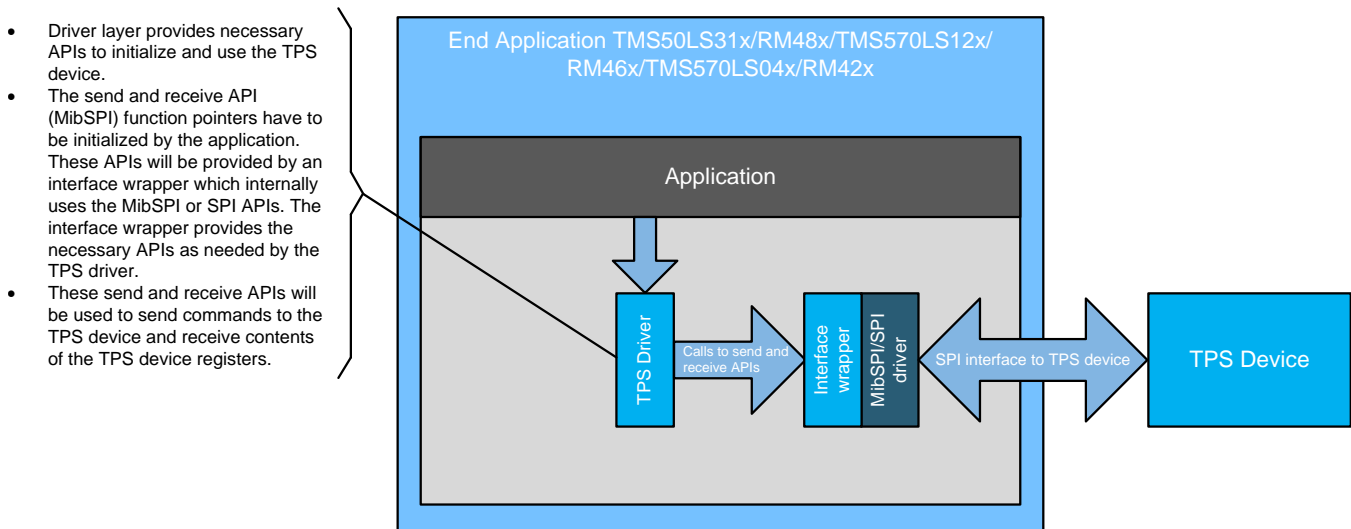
- Driver layer provides necessary APIs to initialize and use the TPS device.
- The send and receive API (MibSPI) function pointers have to be initialized by the application. These APIs will be provided by an interface wrapper which internally uses the MibSPI or SPI APIs. The interface wrapper provides the necessary APIs as needed by the TPS driver.
- These send and receive APIs will be used to send commands to the TPS device and receive contents of the TPS device registers.

End Application TMS50LS31x/RM48x/TMS570LS12x/ RM46x/TMS570LS04x/RM42x

Application

TPS Driver

Calls to send and receive APIs

Interface wrapper

MibSPI/SPI driver

SPI interface to TPS device

TPS Device